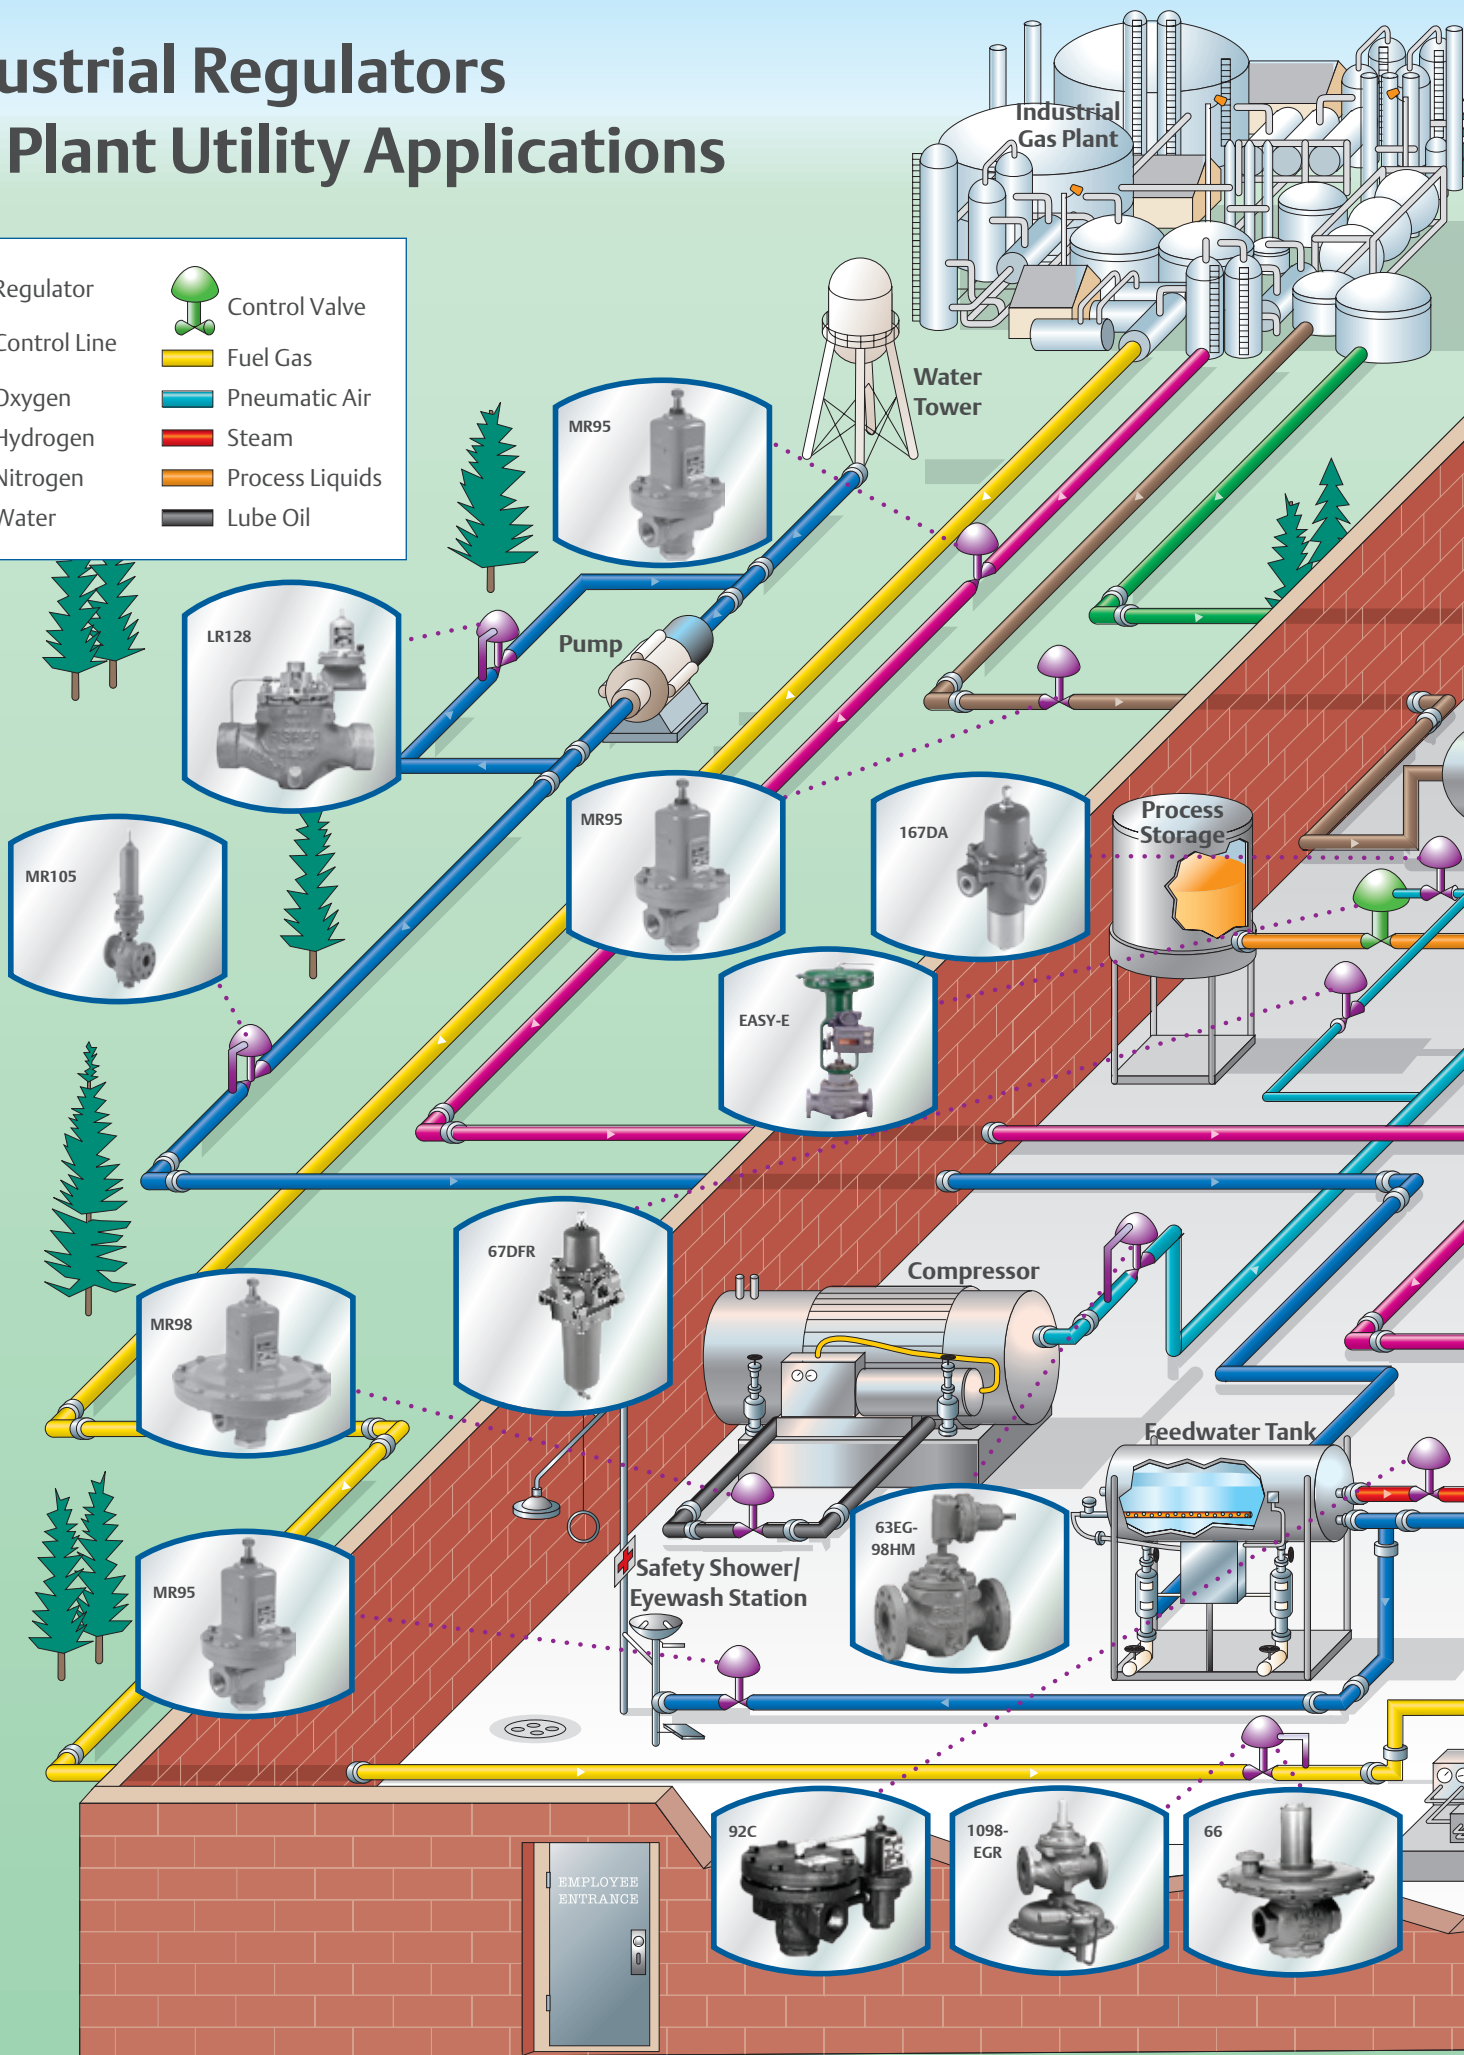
ustrial Regulators
Plant Utility Applications

Regulator
Control Valve
Control Line
Fuel Gas
Oxygen
Pneumatic Air
Hydrogen
Steam
Nitrogen
Process Liquids
Water
Lube Oil

Industrial Gas Plant
Water Tower
MR95
LR128
Pump
MR105
MR95
167DA
Process Storage
EASY-E
67DFR
Compressor
MR98
Feedwater Tank
63EG-98HM
Safety Shower/ Eyewash Station
MR95
EMPLOYEE ENTRANCE
92C
1098-EGR
66